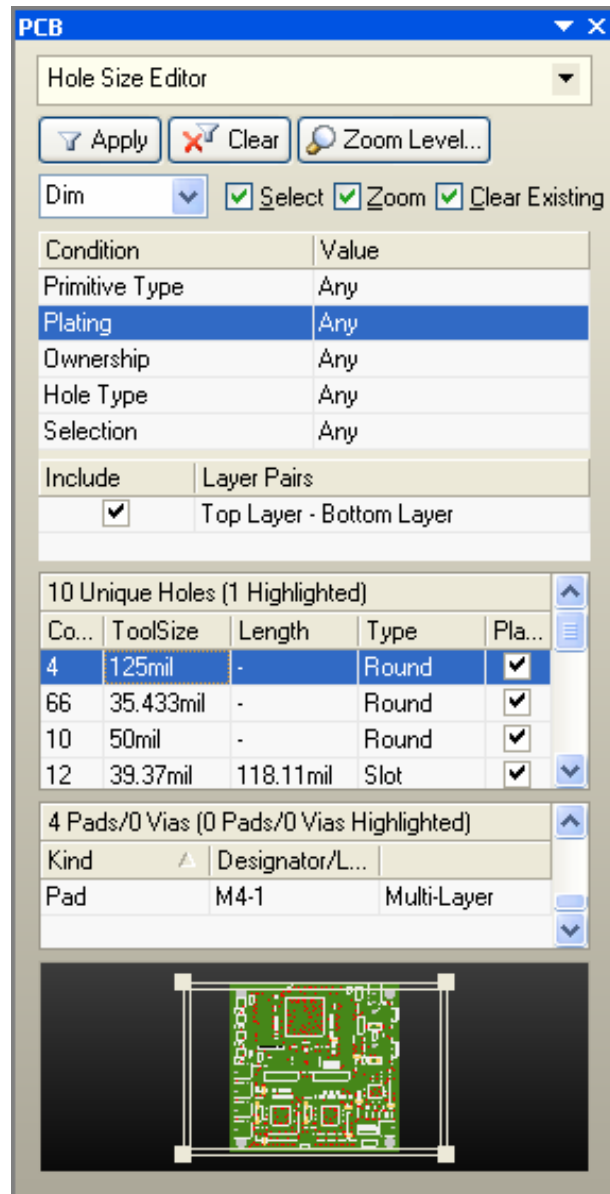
PCB

Hole Size Editor

Apply Clear Zoom Level...

Dim Select Zoom Clear Existing

| Condition | Value |
|---|---|
| Primitive Type | Any |
| Plating | Any |
| Ownership | Any |
| Hole Type | Any |
| Selection | Any |

| Include | Layer Pairs |
|---|---|
| ✔ | Top Layer - Bottom Layer |

10 Unique Holes (1 Highlighted)

| Co... | ToolSize | Length | Type | Pla... |
|---|---|---|---|---|
| 4 | 125mil | - | Round | ✔ |
| 66 | 35.433mil | - | Round | ✔ |
| 10 | 50mil | - | Round | ✔ |
| 12 | 39.37mil | 118.11mil | Slot | ✔ |

4 Pads/0 Vias (0 Pads/0 Vias Highlighted)

| Kind | Designator/L... | |
|---|---|---|
| Pad | M4-1 | Multi-Layer |